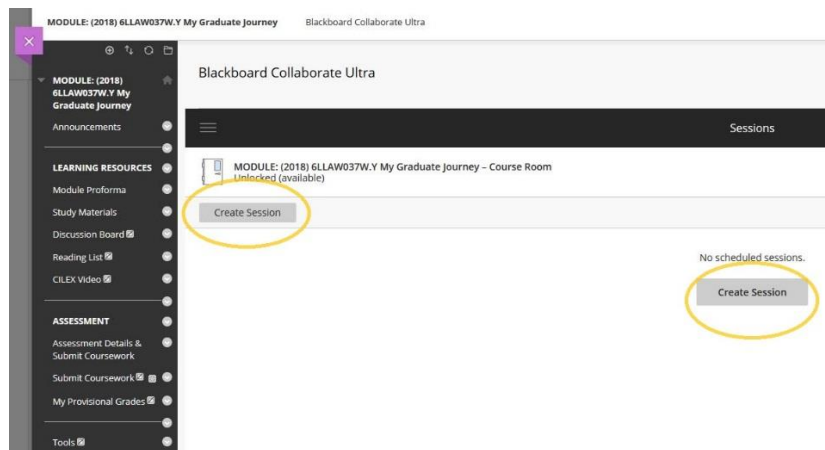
MODULE: (2018) 6LLAW037W.Y My Graduate Journey    Blackboard Collaborate Ultra

MODULE: (2018) 6LLAW037W.Y My Graduate Journey

Announcements

LEARNING RESOURCES

Module Proforma

Study Materials

Discussion Board

Reading List

CILEX Video

ASSESSMENT

Assessment Details & Submit Coursework

Submit Coursework

My Provisional Grades

Tools

Blackboard Collaborate Ultra

Sessions

MODULE: (2018) 6LLAW037W.Y My Graduate Journey – Course Room
Unlocked (available)

Create Session

No scheduled sessions.

Create Session